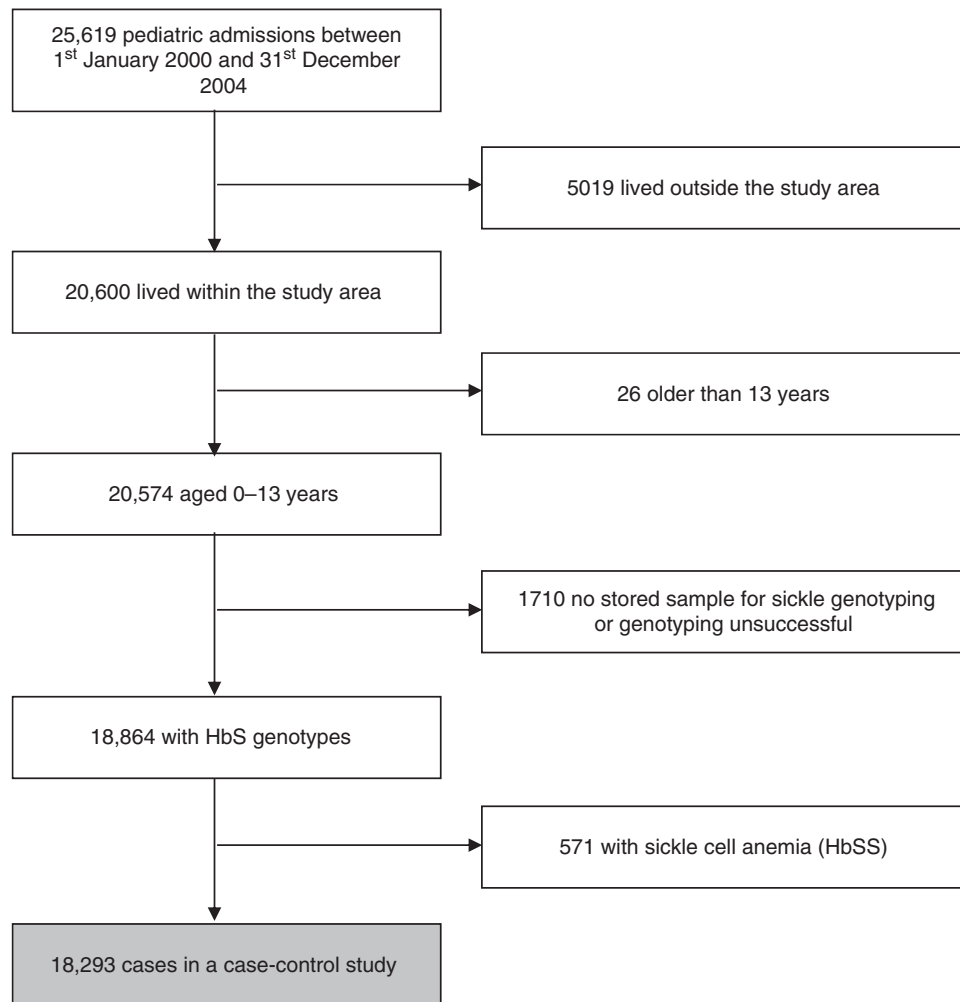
25,619 pediatric admissions between 1$^{st}$ January 2000 and 31$^{st}$ December 2004

5019 lived outside the study area

20,600 lived within the study area

26 older than 13 years

20,574 aged 0–13 years

1710 no stored sample for sickle genotyping or genotyping unsuccessful

18,864 with HbS genotypes

571 with sickle cell anemia (HbSS)

18,293 cases in a case-control study